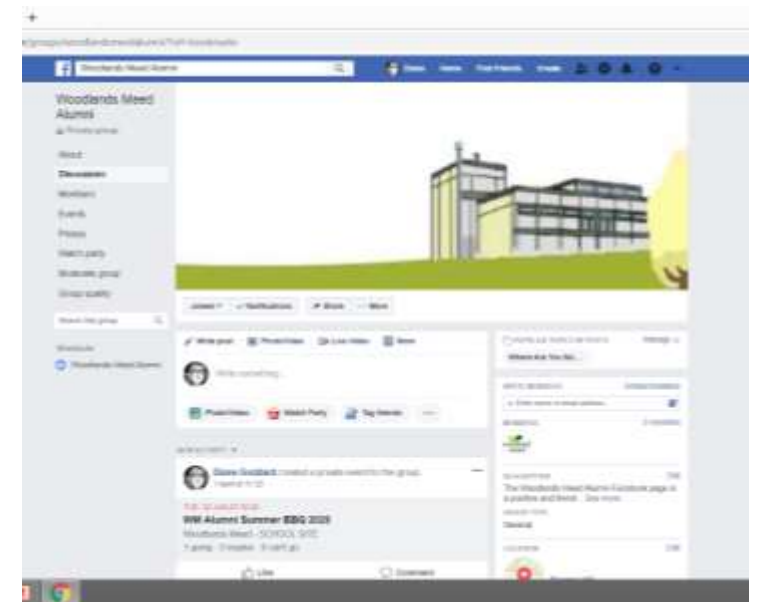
Woodlands Meed Alumni

Woodlands Meed Alumni
Private group

About
Discussion
Members
Events
Photos
Watch party
Moderate group
Group quality

Search this group

Shortcuts
Woodlands Meed Alumni

Joined
Notifications
Share
More

Write post
Photo/Video
Live Video
More

Write something...

Photo/Video
Watch Party
Tag friends

Diane Goddard created a private event for the group.

WM Alumni Summer BBQ 2020
Woodlands Meed - SCHOOL SITE

Like
Comment

Where Are You No...

The Woodlands Meed Alumni Facebook page is a positive and friend... See more

General